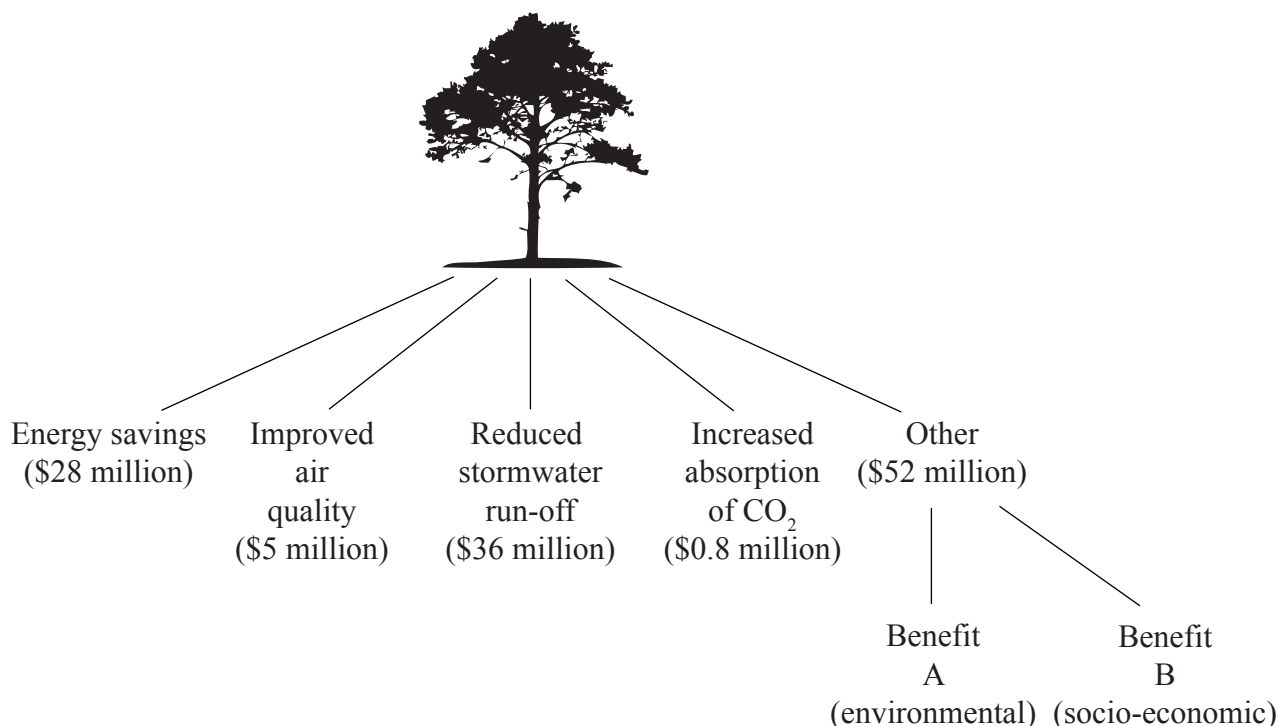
Energy savings (\$28 million)

Improved air quality (\$5 million)

Reduced stormwater run-off (\$36 million)

Increased absorption of $CO_2$ (\$0.8 million)

Other (\$52 million)

Benefit A (environmental)

Benefit B (socio-economic)